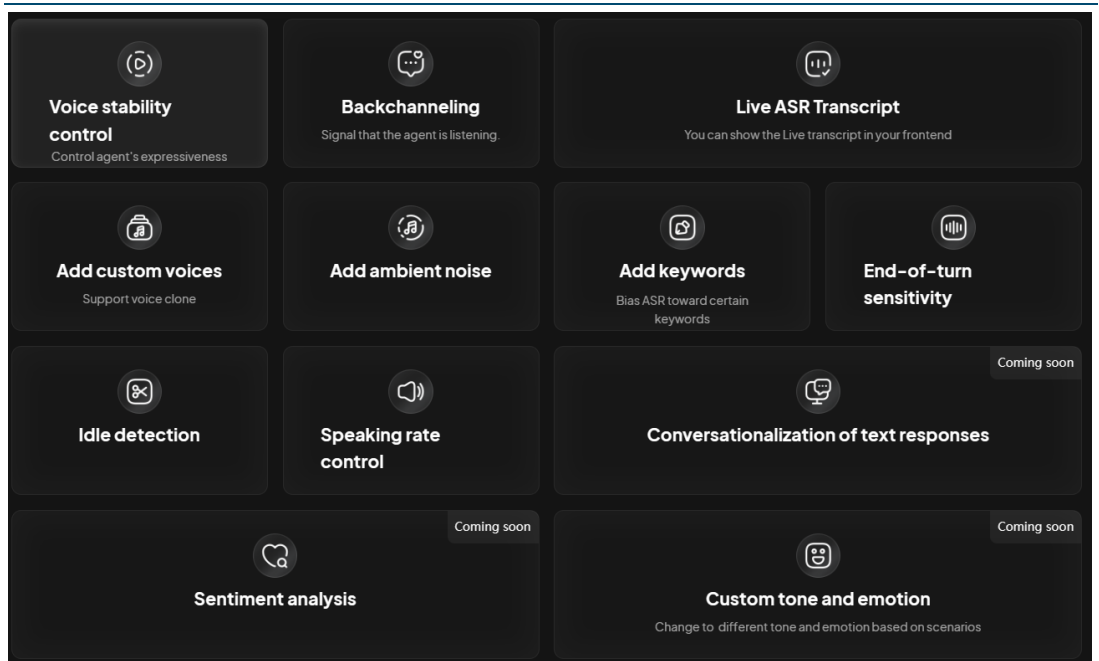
Voice stability control
Control agent's expressiveness

Backchanneling
Signal that the agent is listening.

Live ASR Transcript
You can show the Live transcript in your frontend

Add custom voices
Support voice clone

Add ambient noise

Add keywords
Bias ASR toward certain keywords

End-of-turn sensitivity

Idle detection

Speaking rate control

Coming soon
Conversationalization of text responses

Coming soon
Sentiment analysis

Coming soon
Custom tone and emotion
Change to different tone and emotion based on scenarios